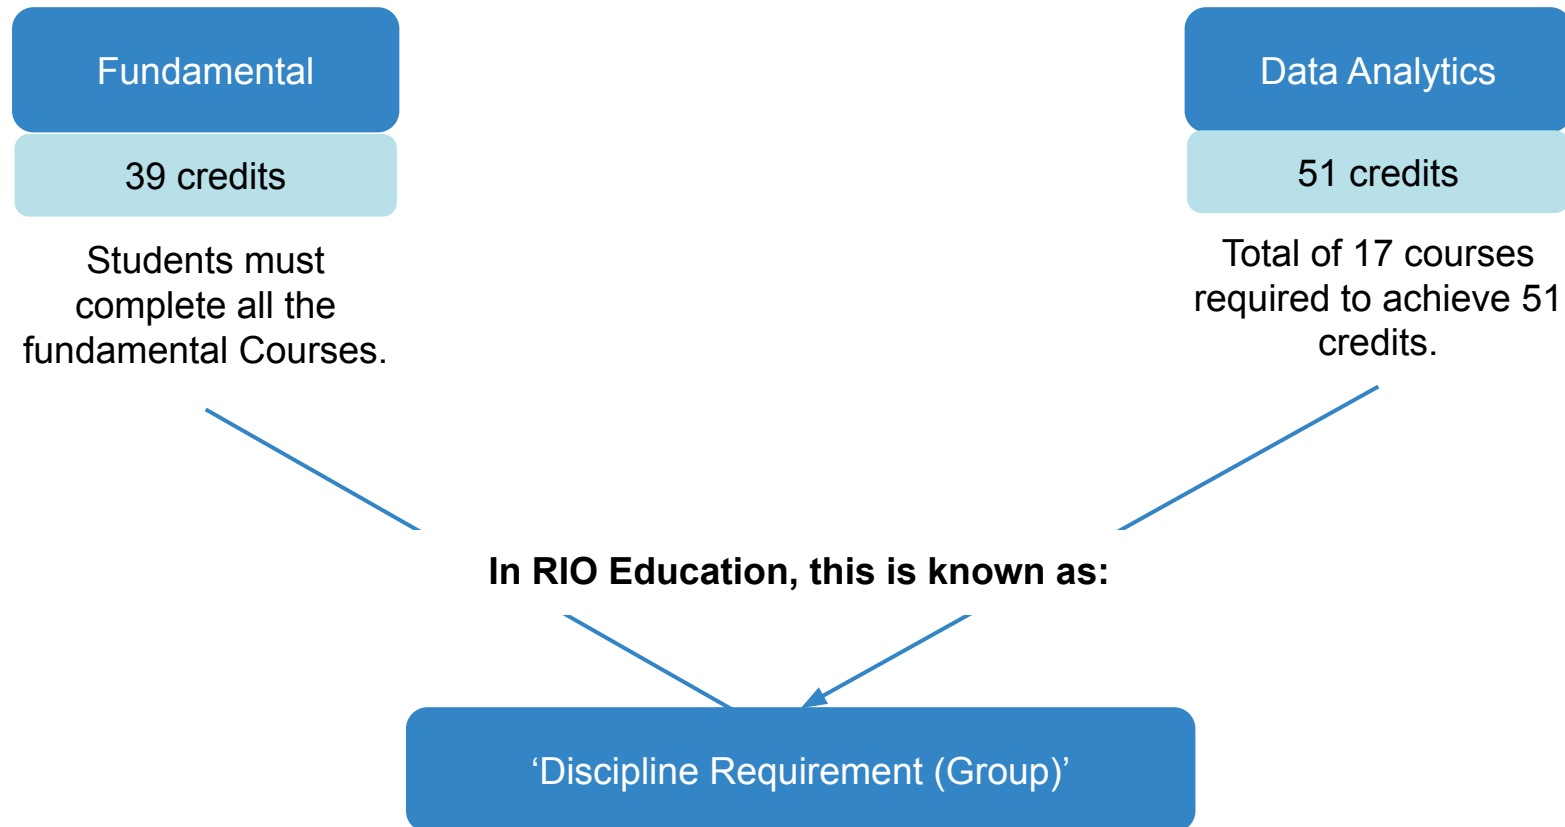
Fundamental

39 credits

Students must complete all the fundamental Courses.

Data Analytics

51 credits

Total of 17 courses required to achieve 51 credits.

In RIO Education, this is known as:

‘Discipline Requirement (Group)’